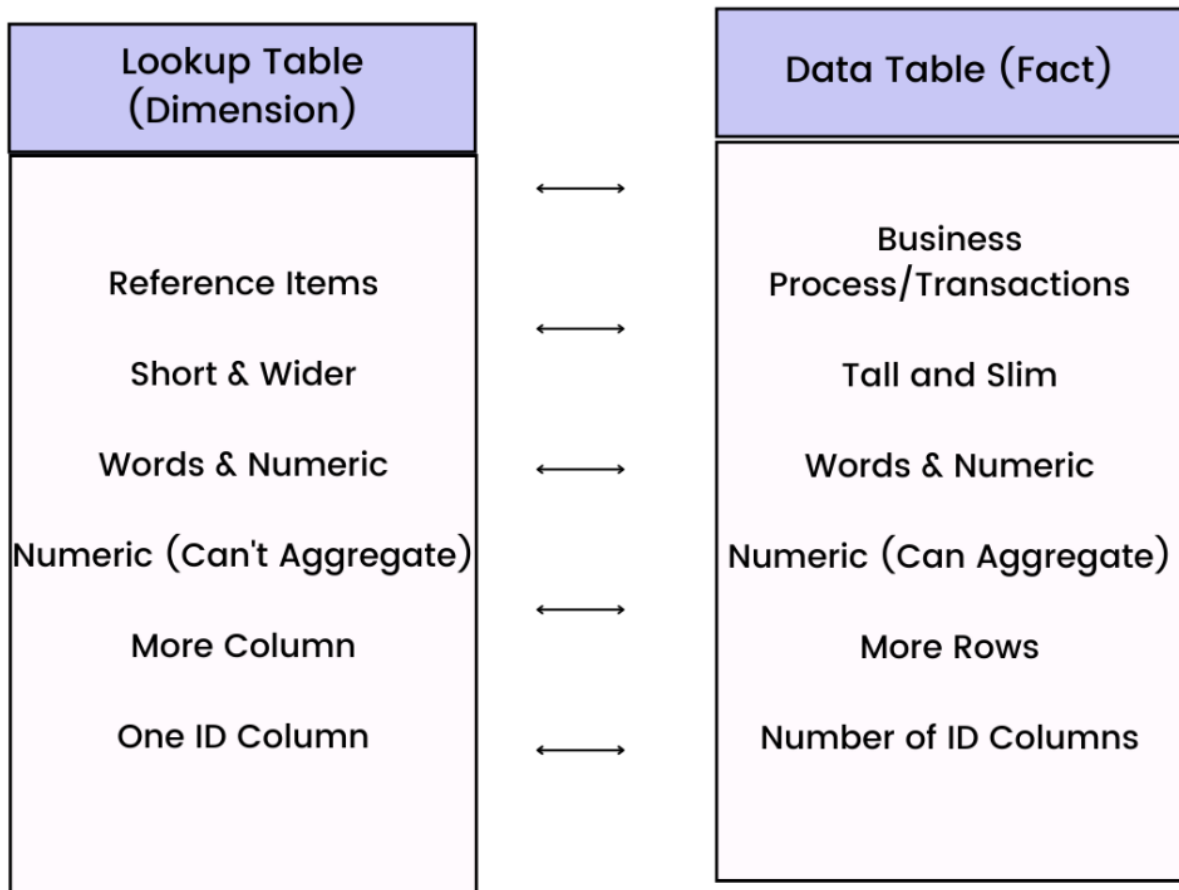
Lookup Table (Dimension)

Reference Items

Short & Wider

Words & Numeric

Numeric (Can't Aggregate)

More Column

One ID Column

Data Table (Fact)

Business Process/Transactions

Tall and Slim

Words & Numeric

Numeric (Can Aggregate)

More Rows

Number of ID Columns